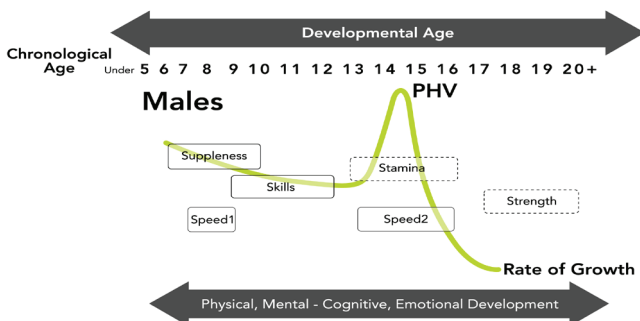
Developmental Age

Chronological Age Under 5 6 7 8 9 10 11 12 13 14 15 16 17 18 19 20+

Males

PHV

Suppleness

Stamina

Skills

Strength

Speed1

Speed2

Rate of Growth

Physical, Mental - Cognitive, Emotional Development